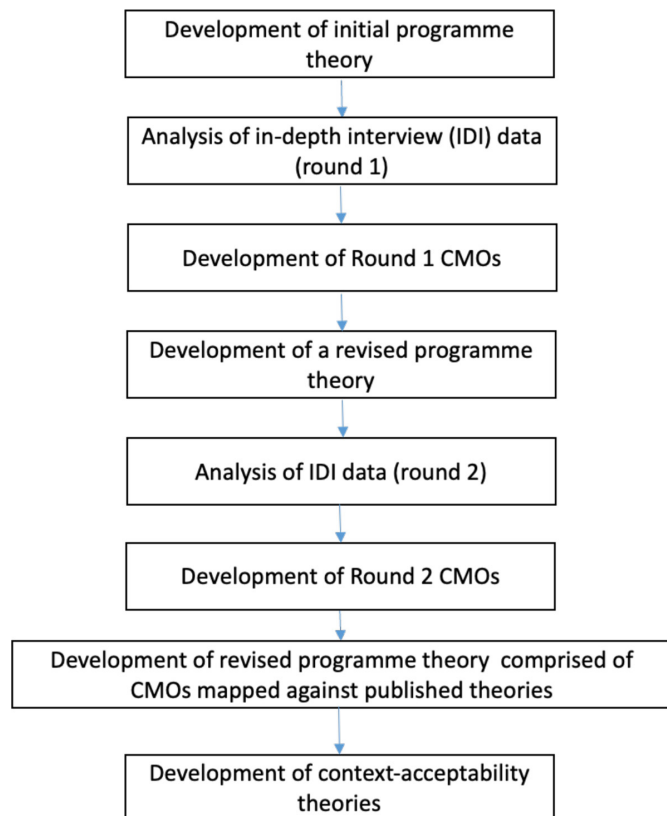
Development of initial programme theory

Analysis of in-depth interview (IDI) data (round 1)

Development of Round 1 CMOs

Development of a revised programme theory

Analysis of IDI data (round 2)

Development of Round 2 CMOs

Development of revised programme theory comprised of CMOs mapped against published theories

Development of context-acceptability theories